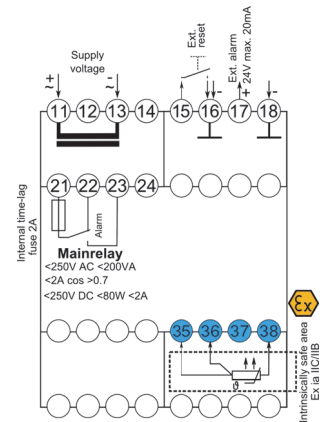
Supply voltage

~+

~-

Ext. reset

Ext. alarm 24V max. 20mA

+

-

11 12 13 14 15 16 17 18

21 22 23 24

Alarm

Internal time-lag fuse 2A

Mainrelay

<250V AC <200VA

<2A cos >0.7

<250V DC <80W <2A

35 36 37 38

ϑ

Ex

Intrinsically safe area Ex ia IIC/IIB